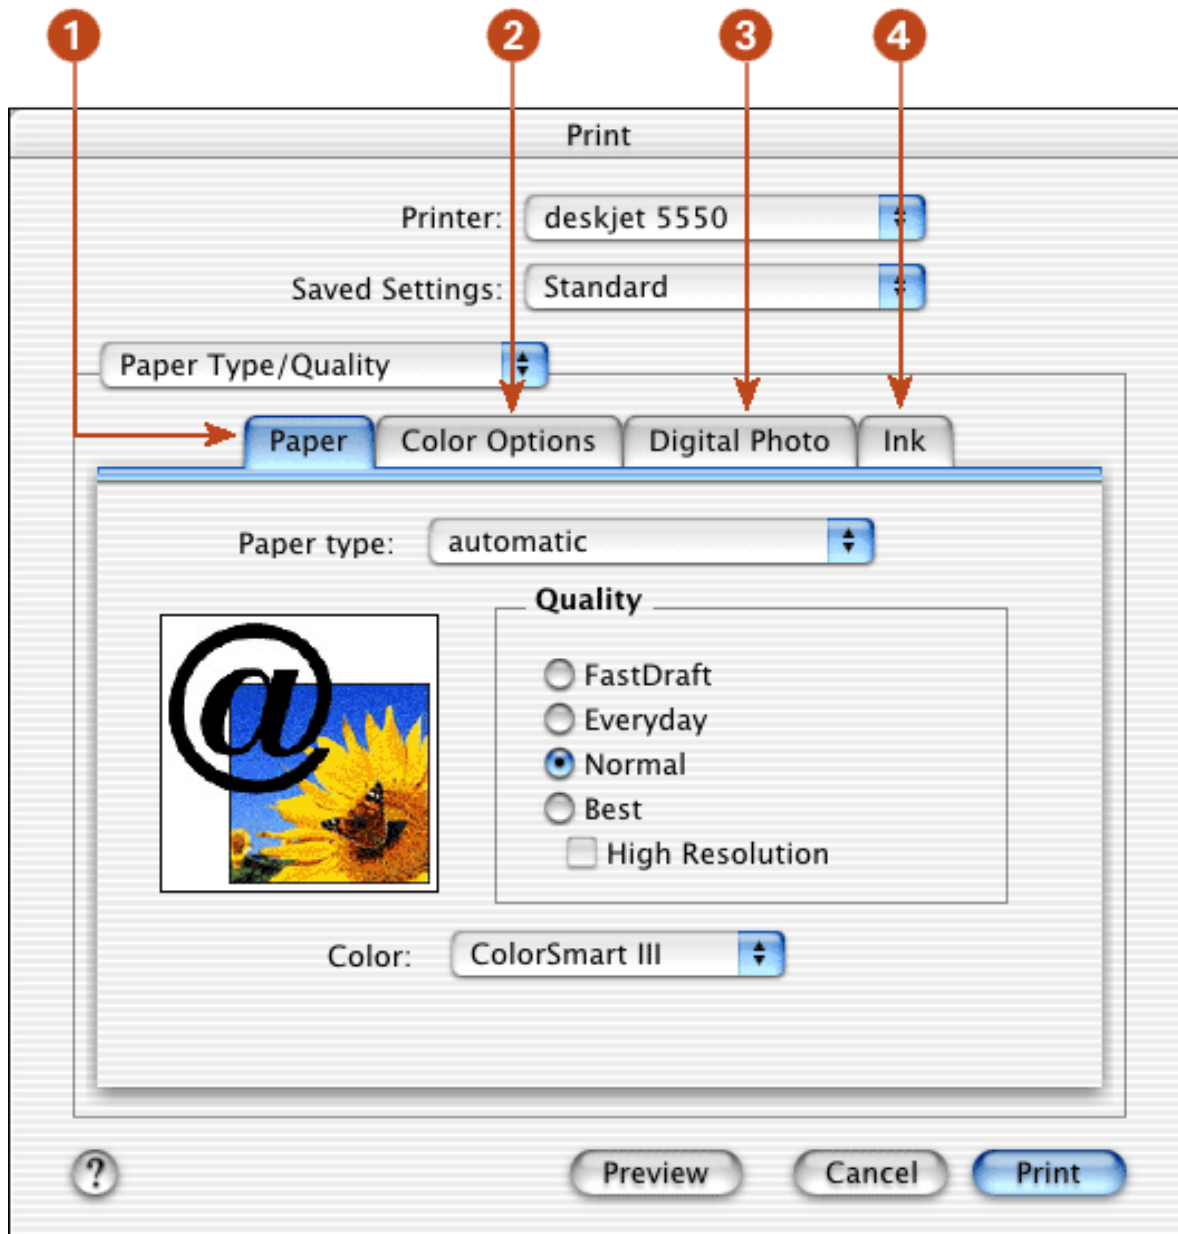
1 2 3 4

Print

Printer: deskjet 5550

Saved Settings: Standard

Paper Type/Quality

Paper | Color Options | Digital Photo | Ink

Paper type: automatic

@

Quality

FastDraft
Everyday
Normal
Best
High Resolution

Color: ColorSmart III

?

Preview Cancel Print